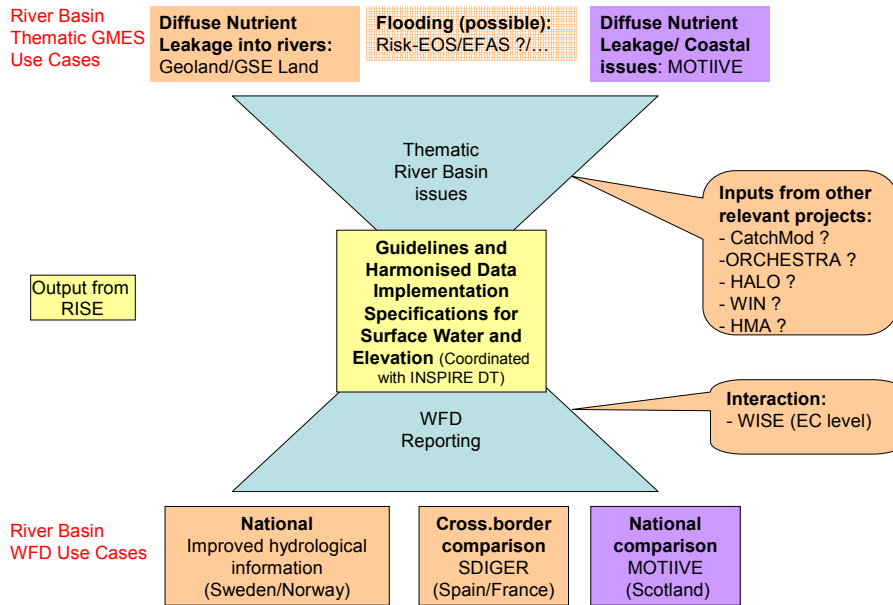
River Basin Thematic GMES Use Cases

Diffuse Nutrient Leakage into rivers: Geoland/GSE Land

Flooding (possible): Risk-EOS/EFAS ?/…

Diffuse Nutrient Leakage/ Coastal issues: MOTIIVE

Thematic River Basin issues

Inputs from other relevant projects:
- CatchMod ?
-ORCHESTRA ?
- HALO ?
- WIN ?
- HMA ?

Output from RISE

Guidelines and Harmonised Data Implementation Specifications for Surface Water and Elevation (Coordinated with INSPIRE DT)

Interaction:
- WISE (EC level)

WFD Reporting

River Basin WFD Use Cases

National
Improved hydrological information (Sweden/Norway)

Cross.border comparison
SDIGER (Spain/France)

National comparison
MOTIIVE (Scotland)